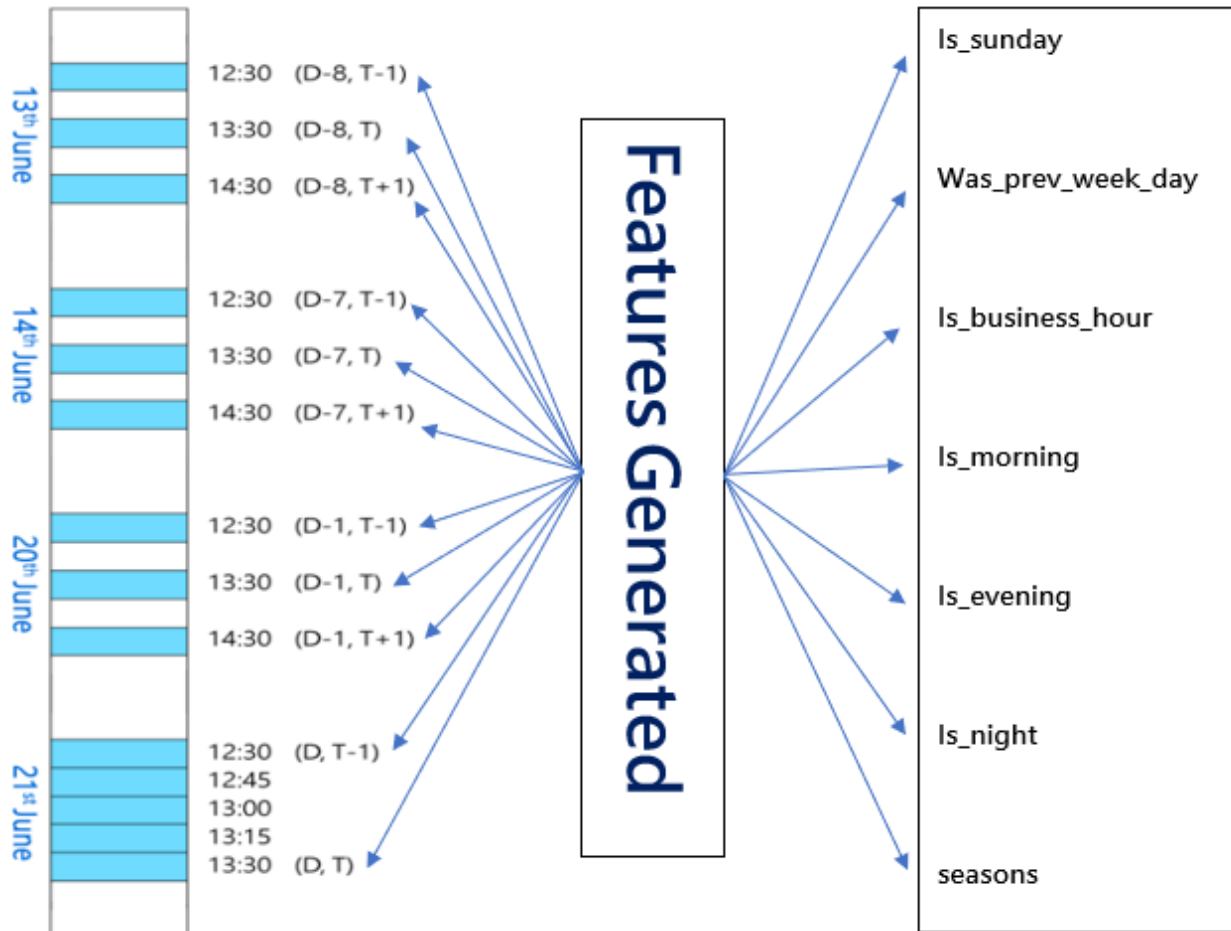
13$^{th}$ June

12:30 (D-8, T-1)
13:30 (D-8, T)
14:30 (D-8, T+1)

14$^{th}$ June

12:30 (D-7, T-1)
13:30 (D-7, T)
14:30 (D-7, T+1)

20$^{th}$ June

12:30 (D-1, T-1)
13:30 (D-1, T)
14:30 (D-1, T+1)

21$^{st}$ June

12:30 (D, T-1)
12:45
13:00
13:15
13:30 (D, T)

Features Generated

Is_sunday
Was_prev_week_day
Is_business_hour
Is_morning
Is_evening
Is_night
seasons